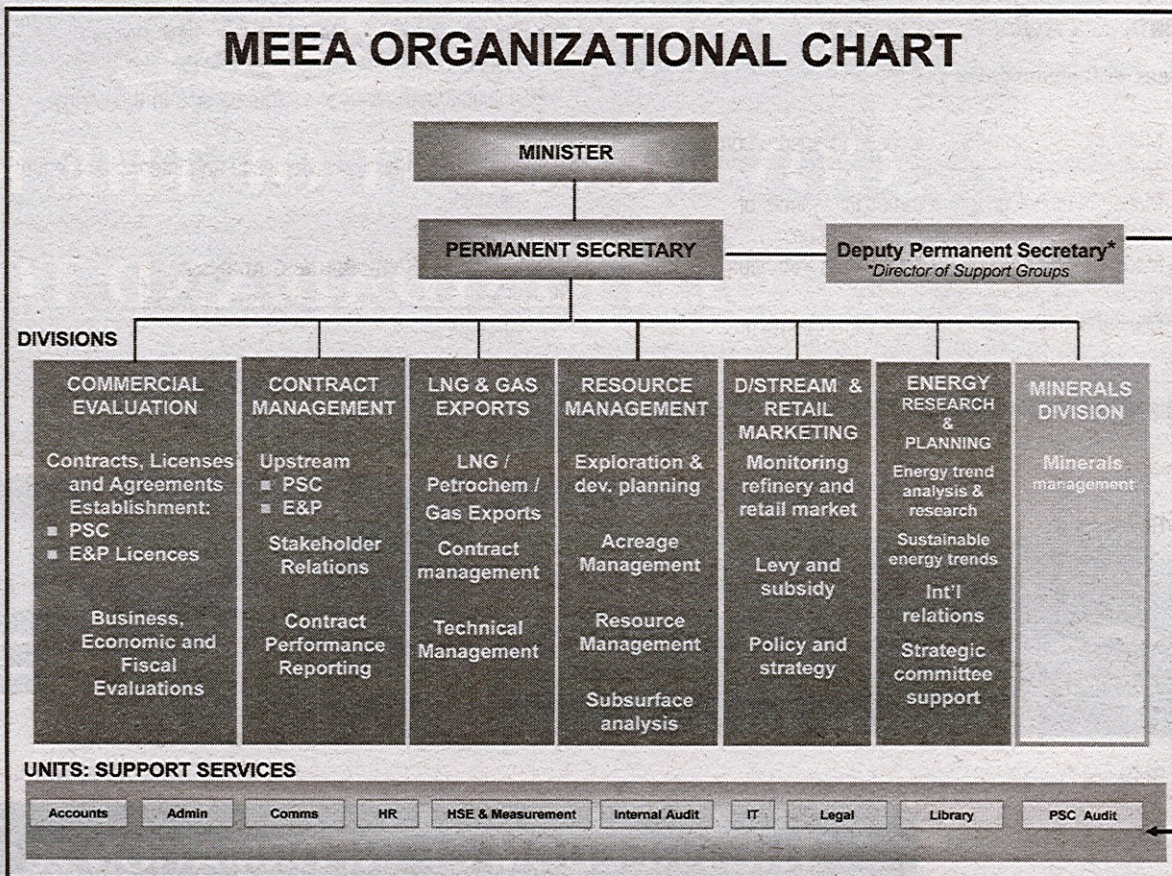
MEEA ORGANIZATIONAL CHART

MINISTER

PERMANENT SECRETARY

Deputy Permanent Secretary*
*Director of Support Groups

DIVISIONS

COMMERCIAL EVALUATION

Contracts, Licenses and Agreements Establishment:
■ PSC
■ E&P Licences

Business, Economic and Fiscal Evaluations

CONTRACT MANAGEMENT

Upstream
■ PSC
■ E&P

Stakeholder Relations

Contract Performance Reporting

LNG & GAS EXPORTS

LNG / Petrochem / Gas Exports

Contract management

Technical Management

RESOURCE MANAGEMENT

Exploration & dev. planning

Acreage Management

Resource Management

Subsurface analysis

D/STREAM & RETAIL MARKETING

Monitoring refinery and retail market

Levy and subsidy

Policy and strategy

ENERGY RESEARCH & PLANNING

Energy trend analysis & research

Sustainable energy trends

Int'l relations

Strategic committee support

MINERALS DIVISION

Minerals management

UNITS: SUPPORT SERVICES

Accounts | Admin | Comms | HR | HSE & Measurement | Internal Audit | IT | Legal | Library | PSC Audit